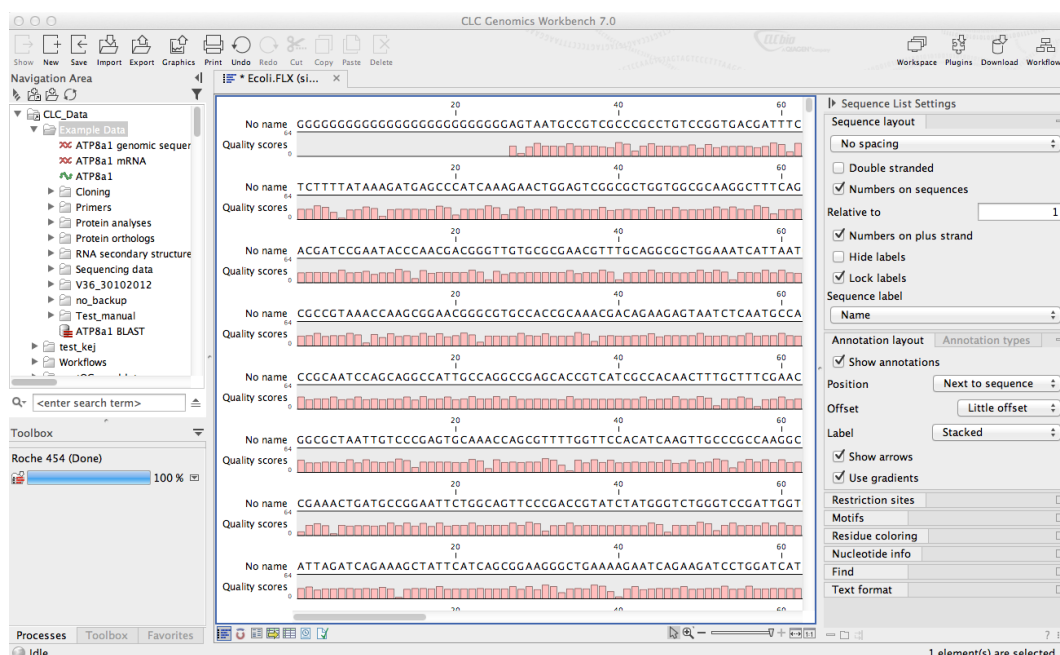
CLC Genomics Workbench 7.0

Show New Save Import Export Graphics Print Undo Redo Cut Copy Paste Delete

Workspace Plugins Download Workflow

Navigation Area

CLC_Data
Example Data
ATP8a1 genomic sequer
ATP8a1 mRNA
ATP8a1
Cloning
Primers
Protein analyses
Protein orthologs
RNA secondary structure
Sequencing data
V36_30102012
no_backup
Test_manual
ATP8a1 BLAST
test_kej
Workflows

<enter search term>

Toolbox

Roche 454 (Done)
100 %

Processes Toolbox Favorites

Idle

* Ecoli.FLX (si...

20 40 60
No name GGGGGGGGGGGGGGGGGGGGGGGGGAGTAATGCCGTCGCCCGCCTGTCCGGTGACGATTTC
Quality scores 64 0

20 40 60
No name TCTTTTATAAAGATGAGCCCATCAAAGAACTGGAGTCGGCGCTGGTGGCGCAAGGCTTTCAG
Quality scores 64 0

20 40 60
No name ACGATCCGAATACCCAACGACGGGTTGTGCGCGAACGTTTGCAGGCGCTGGAAATCATTAAT
Quality scores 64 0

20 40 60
No name CGCCGTAAACCAAGCGGAACGGGCGTGCCACCGCAAACGACAGAAGAGTAATCTCAATGCCA
Quality scores 64 0

20 40 60
No name CCGCAATCCAGCAGGCCATTGCCAGGCCGAGCACCGTCATCGCCACAACTTTGCTTTCGAAC
Quality scores 64 0

20 40 60
No name GGCGCTAATTGTCCCGAGTGCAAACCAGCGTTTTGGTTCCACATCAAGTTGCCCGCCAAGGC
Quality scores 64 0

20 40 60
No name CGAAACTGATGCCGGAATTCTGGCAGTTCCCGACCGTATCTATGGTCTGGGTCCGATTGGT
Quality scores 64 0

20 40 60
No name ATTAGATCAGAAAGCTATTCATCAGCGGAAGGGCTGAAAAGAATCAGAAGATCCTGGATCAT
Quality scores 64 0

20 40 60

Sequence List Settings
Sequence layout
No spacing
Double stranded
Numbers on sequences
Relative to 1
Numbers on plus strand
Hide labels
Lock labels
Sequence label
Name
Annotation layout Annotation types
Show annotations
Position Next to sequence
Offset Little offset
Label Stacked
Show arrows
Use gradients
Restriction sites
Motifs
Residue coloring
Nucleotide info
Find
Text format

1 element(s) are selected